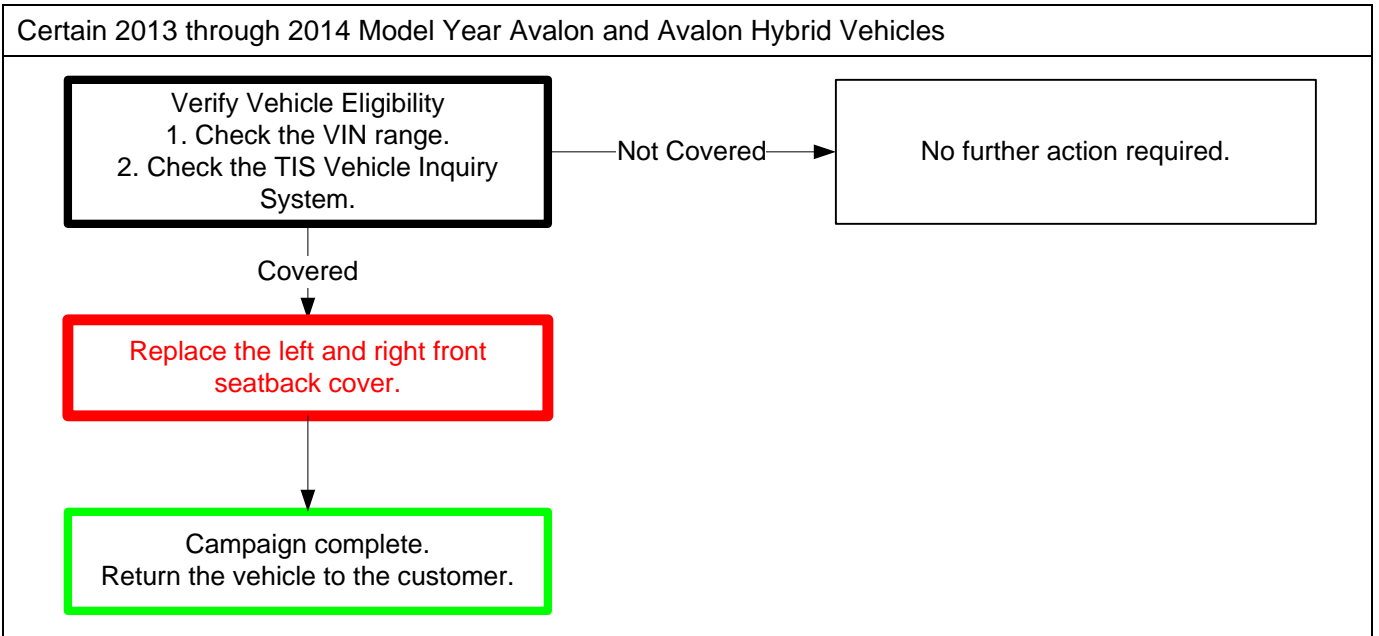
Certain 2013 through 2014 Model Year Avalon and Avalon Hybrid Vehicles

Verify Vehicle Eligibility
1. Check the VIN range.
2. Check the TIS Vehicle Inquiry System.

Not Covered

No further action required.

Covered

Replace the left and right front seatback cover.

Campaign complete.
Return the vehicle to the customer.